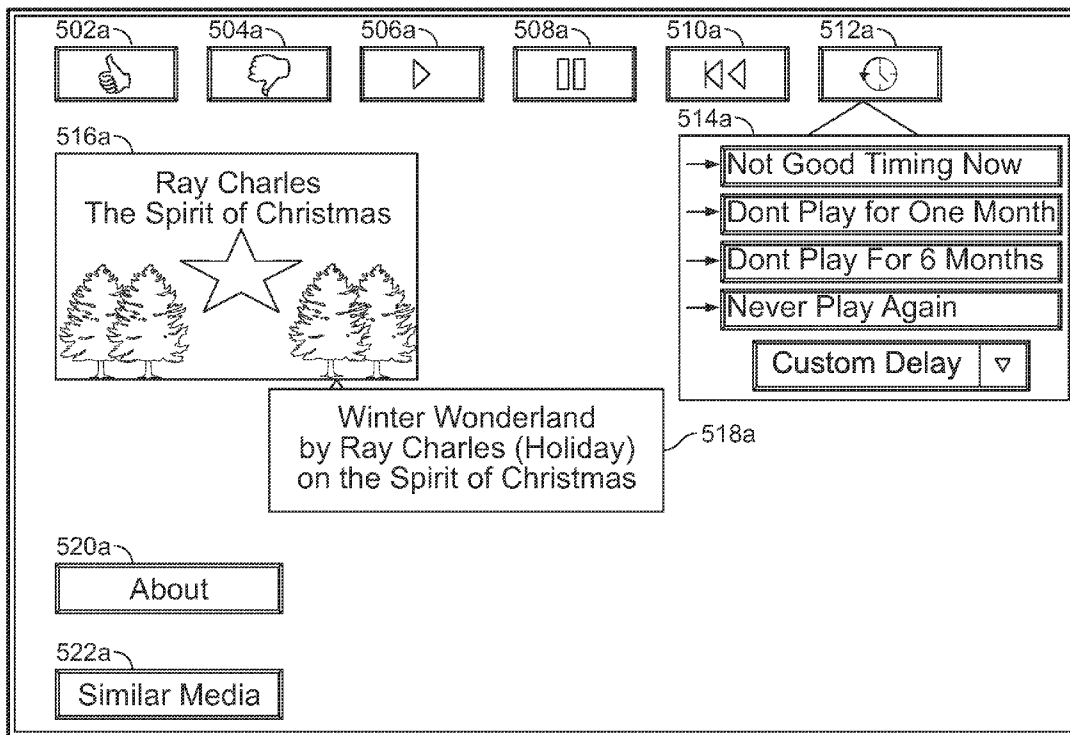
502a 504a 506a 508a 510a 512a

516a

Ray Charles
The Spirit of Christmas

514a

Not Good Timing Now

Dont Play for One Month

Dont Play For 6 Months

Never Play Again

Custom Delay ▽

Winter Wonderland
by Ray Charles (Holiday)
on the Spirit of Christmas

518a

520a

About

522a

Similar Media